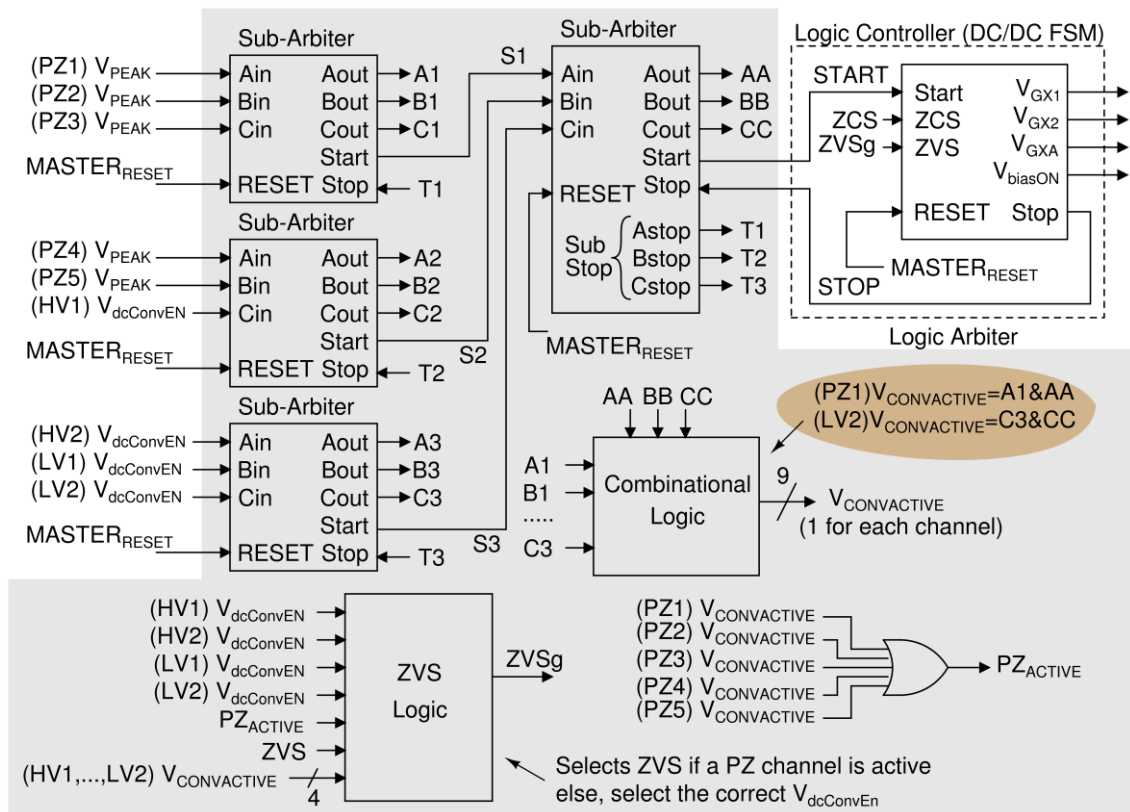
Sub-Arbiter
(PZ1) $V_{PEAK}$
(PZ2) $V_{PEAK}$
(PZ3) $V_{PEAK}$
MASTER$_{RESET}$
Ain Aout A1
Bin Bout B1
Cin Cout C1
Start
RESET Stop T1

Sub-Arbiter
(PZ4) $V_{PEAK}$
(PZ5) $V_{PEAK}$
(HV1) $V_{dcConvEN}$
MASTER$_{RESET}$
Ain Aout A2
Bin Bout B2
Cin Cout C2
Start
RESET Stop T2

Sub-Arbiter
(HV2) $V_{dcConvEN}$
(LV1) $V_{dcConvEN}$
(LV2) $V_{dcConvEN}$
MASTER$_{RESET}$
Ain Aout A3
Bin Bout B3
Cin Cout C3
Start
RESET Stop T3

S1
S2
S3

Sub-Arbiter
Ain Aout AA
Bin Bout BB
Cin Cout CC
Start
RESET Stop
Sub Stop
Astop T1
Bstop T2
Cstop T3
MASTER$_{RESET}$

Logic Controller (DC/DC FSM)
START
ZCS
ZVSg
Start
ZCS
ZVS
RESET
Stop
$V_{GX1}$
$V_{GX2}$
$V_{GXA}$
$V_{biasON}$
MASTER$_{RESET}$
STOP
Logic Arbiter

(PZ1)$V_{CONVACTIVE}$=A1&AA
(LV2)$V_{CONVACTIVE}$=C3&CC

AA BB CC
A1
B1
.....
C3
Combinational Logic
9
$V_{CONVACTIVE}$
(1 for each channel)

(HV1) $V_{dcConvEN}$
(HV2) $V_{dcConvEN}$
(LV1) $V_{dcConvEN}$
(LV2) $V_{dcConvEN}$
PZ$_{ACTIVE}$
ZVS
(HV1,...,LV2) $V_{CONVACTIVE}$
4
ZVS Logic
ZVSg

(PZ1) $V_{CONVACTIVE}$
(PZ2) $V_{CONVACTIVE}$
(PZ3) $V_{CONVACTIVE}$
(PZ4) $V_{CONVACTIVE}$
(PZ5) $V_{CONVACTIVE}$
PZ$_{ACTIVE}$

Selects ZVS if a PZ channel is active else, select the correct $V_{dcConvEn}$